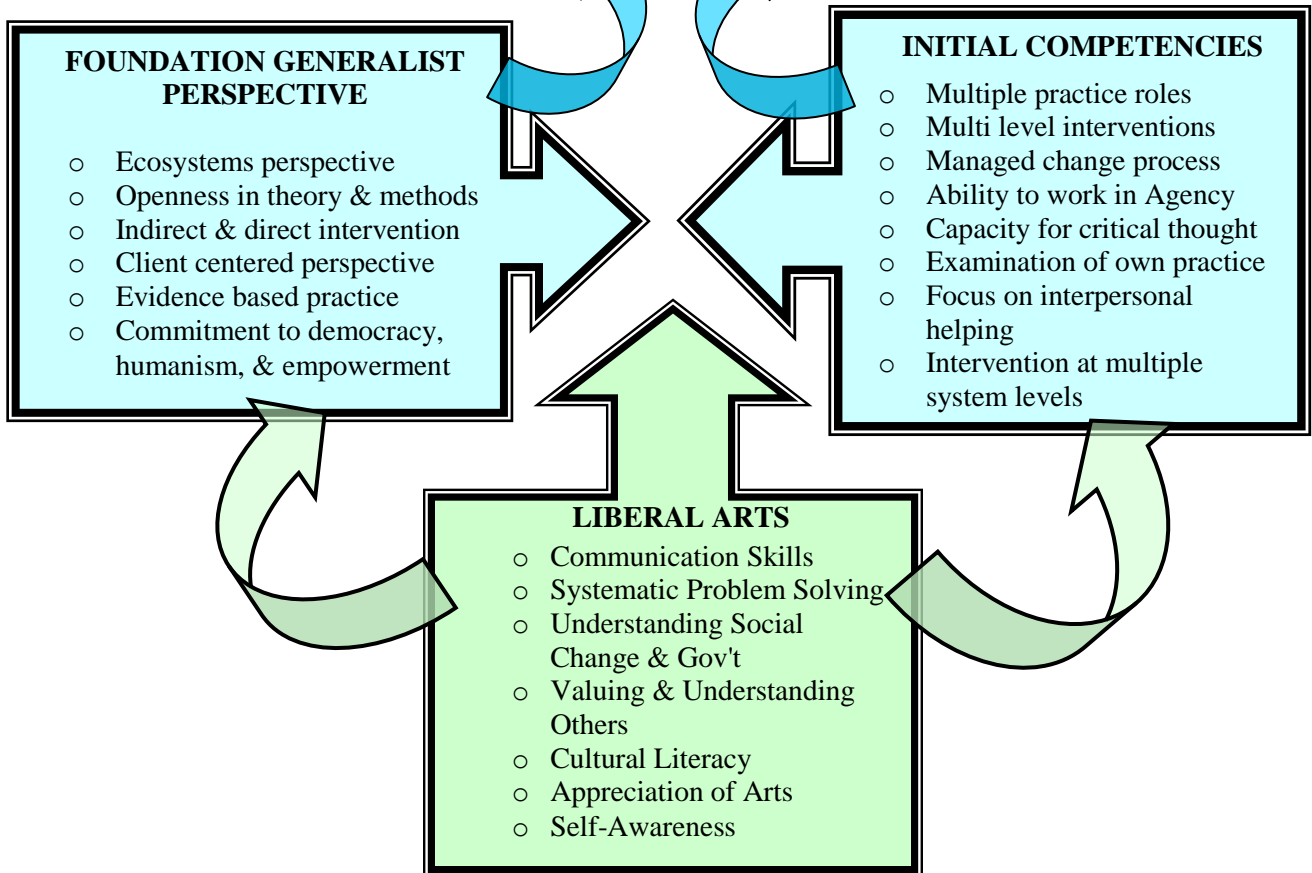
FOUNDATION GENERALIST PERSPECTIVE

- Ecosystems perspective
- Openness in theory & methods
- Indirect & direct intervention
- Client centered perspective
- Evidence based practice
- Commitment to democracy, humanism, & empowerment

INITIAL COMPETENCIES

- Multiple practice roles
- Multi level interventions
- Managed change process
- Ability to work in Agency
- Capacity for critical thought
- Examination of own practice
- Focus on interpersonal helping
- Intervention at multiple system levels

LIBERAL ARTS

- Communication Skills
- Systematic Problem Solving
- Understanding Social Change & Gov't
- Valuing & Understanding Others
- Cultural Literacy
- Appreciation of Arts
- Self-Awareness